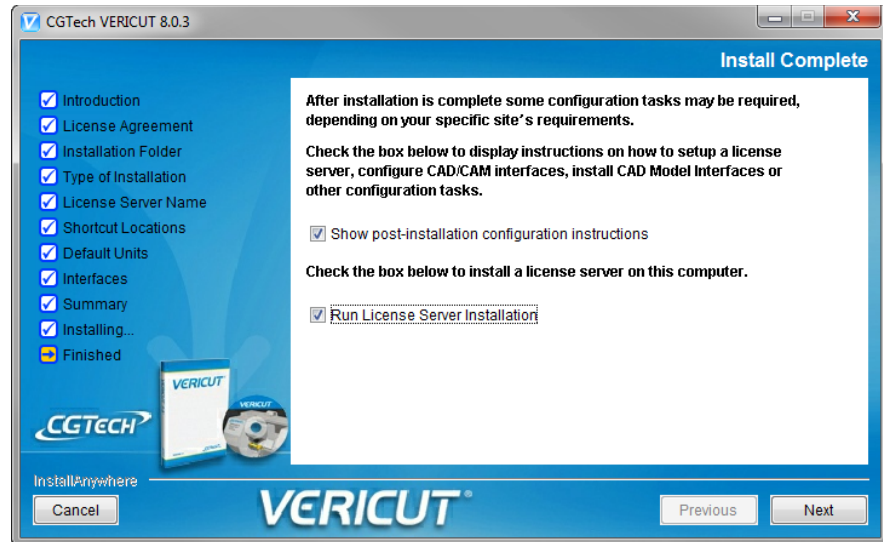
CGTech VERICUT 8.0.3

Install Complete

Introduction
License Agreement
Installation Folder
Type of Installation
License Server Name
Shortcut Locations
Default Units
Interfaces
Summary
Installing...
Finished

VERICUT

CGTECH

After installation is complete some configuration tasks may be required, depending on your specific site's requirements.

Check the box below to display instructions on how to setup a license server, configure CAD/CAM interfaces, install CAD Model Interfaces or other configuration tasks.

Show post-installation configuration instructions

Check the box below to install a license server on this computer.

Run License Server Installation

InstallAnywhere

Cancel

VERICUT

Previous

Next